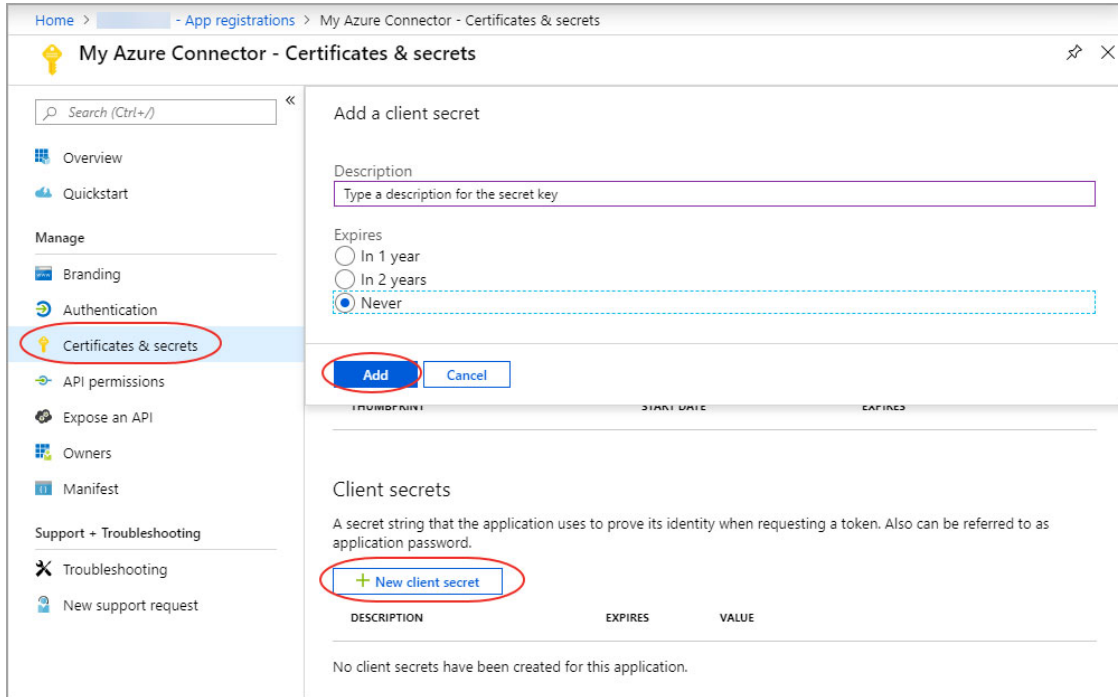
Home > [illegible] - App registrations > My Azure Connector - Certificates & secrets

My Azure Connector - Certificates & secrets

Search (Ctrl+/)

«

Overview

Quickstart

Manage

Branding

Authentication

Certificates & secrets

API permissions

Expose an API

Owners

Manifest

Support + Troubleshooting

Troubleshooting

New support request

Add a client secret

Description

Type a description for the secret key

Expires

In 1 year

In 2 years

Never

Add

Cancel

THUMBPRINT START DATE EXPIRES

Client secrets

A secret string that the application uses to prove its identity when requesting a token. Also can be referred to as application password.

+ New client secret

| DESCRIPTION | EXPIRES | VALUE |
|---|---|---|

No client secrets have been created for this application.